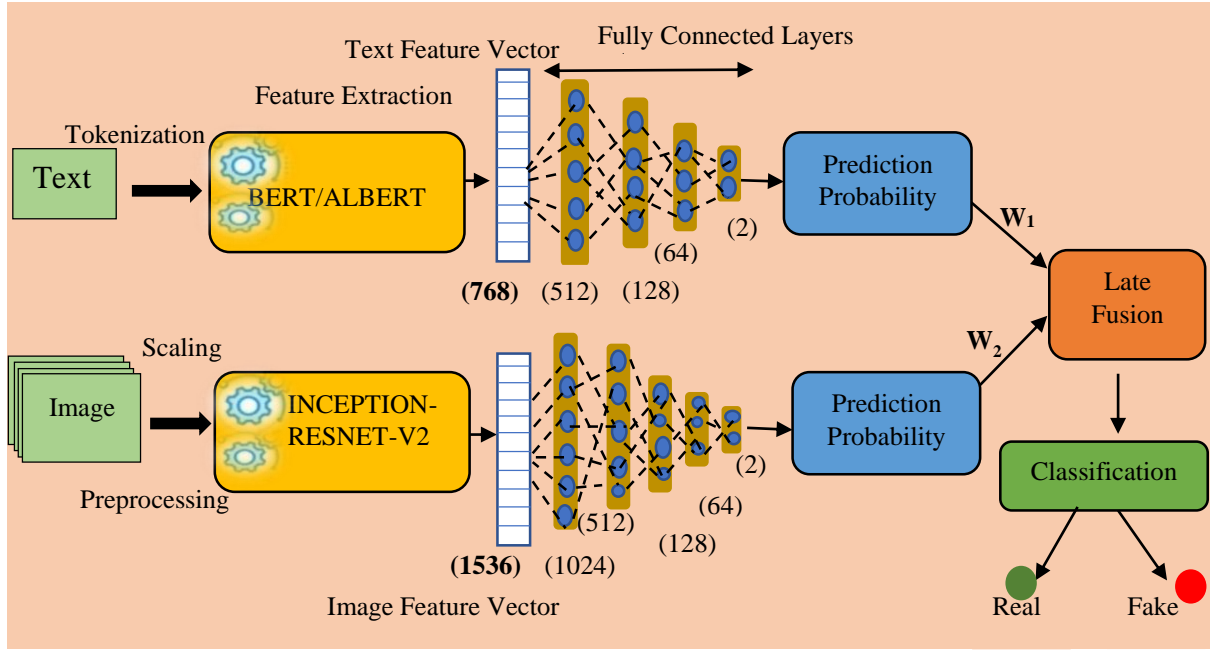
Text Feature Vector

Fully Connected Layers

Feature Extraction

Tokenization

Text

BERT/ALBERT

Prediction Probability

$W_1$

(2)

(64)

(768) (512) (128)

Late Fusion

Scaling

$W_2$

Image

INCEPTION-RESNET-V2

Prediction Probability

(2)

Classification

Preprocessing

(512)

(64)

(128)

(1536) (1024)

Image Feature Vector

Real

Fake